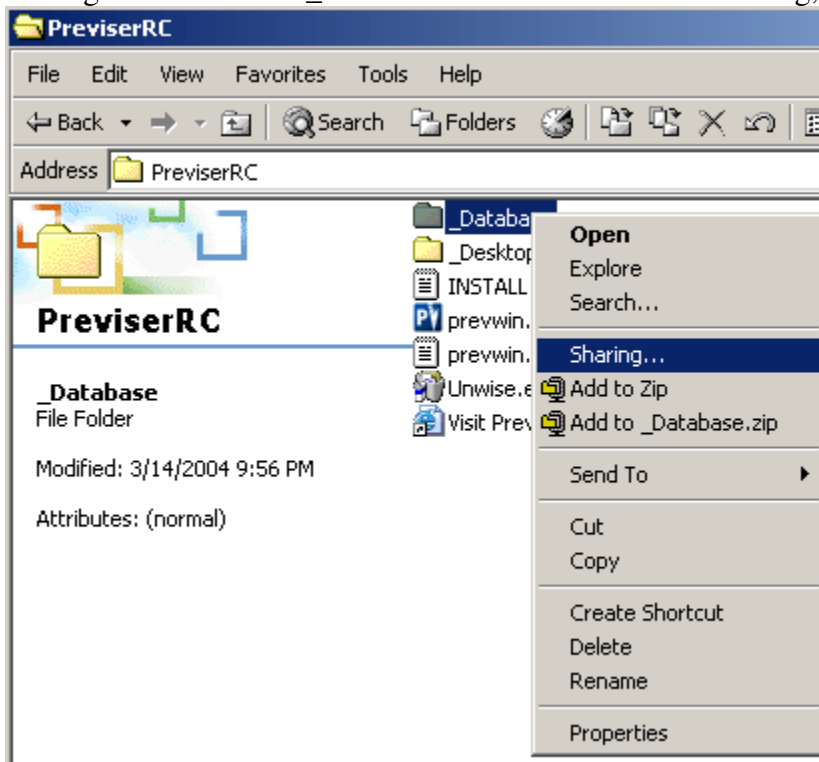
PreviserRC

File Edit View Favorites Tools Help

Back Search Folders

Address PreviserRC

PreviserRC

_Database
File Folder

Modified: 3/14/2004 9:56 PM

Attributes: (normal)

_Databa
_Desktop
INSTALL
prevwin.
prevwin.
Unwise.e
Visit Prev

Open
Explore
Search...
Sharing...
Add to Zip
Add to _Database.zip
Send To
Cut
Copy
Create Shortcut
Delete
Rename
Properties